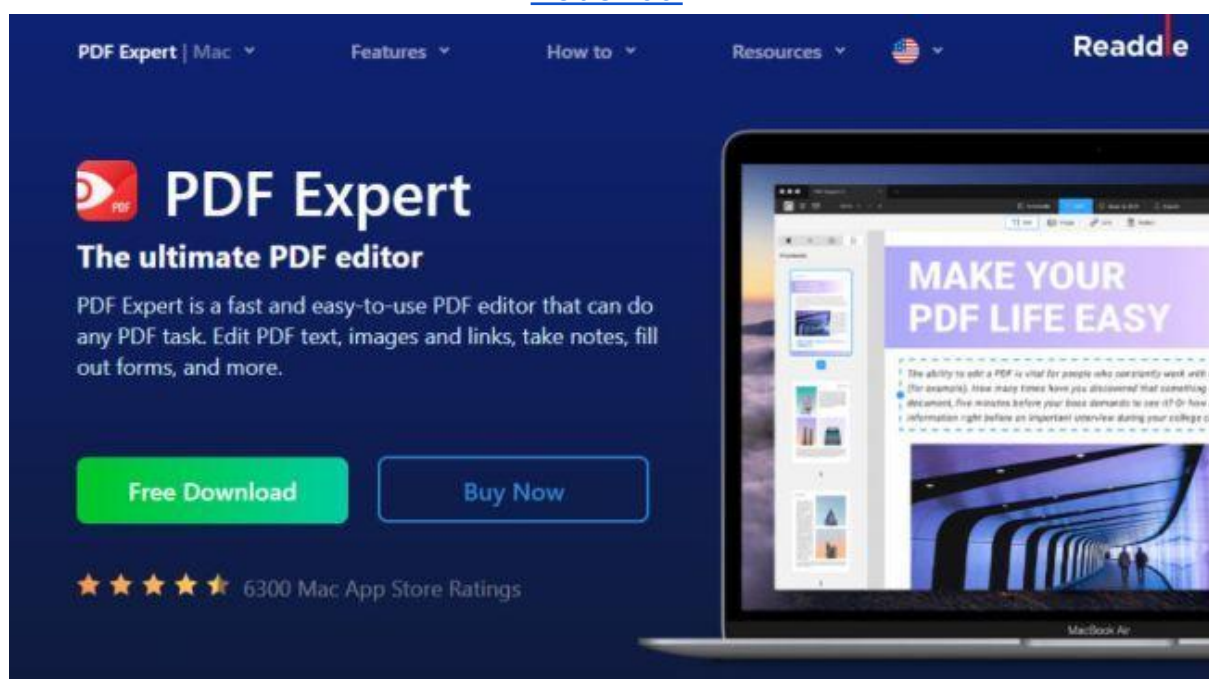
PDF Expert | Mac Features How to Resources Readdle

PDF

PDF Expert

The ultimate PDF editor

PDF Expert is a fast and easy-to-use PDF editor that can do any PDF task. Edit PDF text, images and links, take notes, fill out forms, and more.

Free Download Buy Now

6300 Mac App Store Ratings

MAKE YOUR PDF LIFE EASY

The ability to edit a PDF is vital for people who constantly work with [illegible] (for example). How many times have you discovered that something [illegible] document, five minutes before your boss demands to see it? Or how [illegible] information right before an important interview during your college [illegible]

MacBook Air